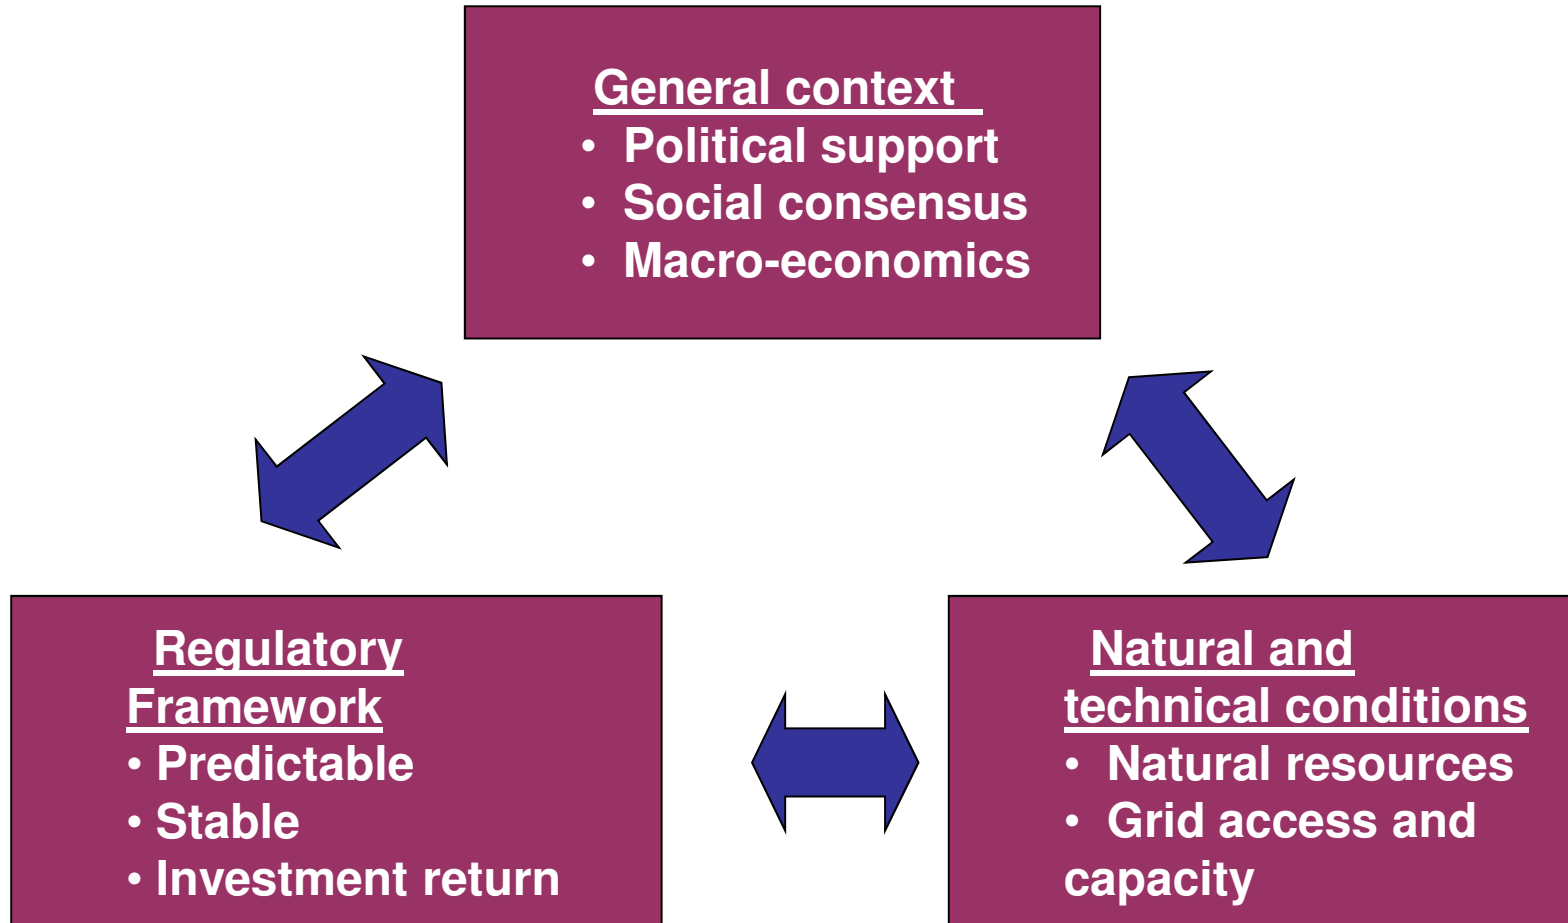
General context
• Political support
• Social consensus
• Macro-economics

Regulatory Framework
• Predictable
• Stable
• Investment return

Natural and technical conditions
• Natural resources
• Grid access and capacity